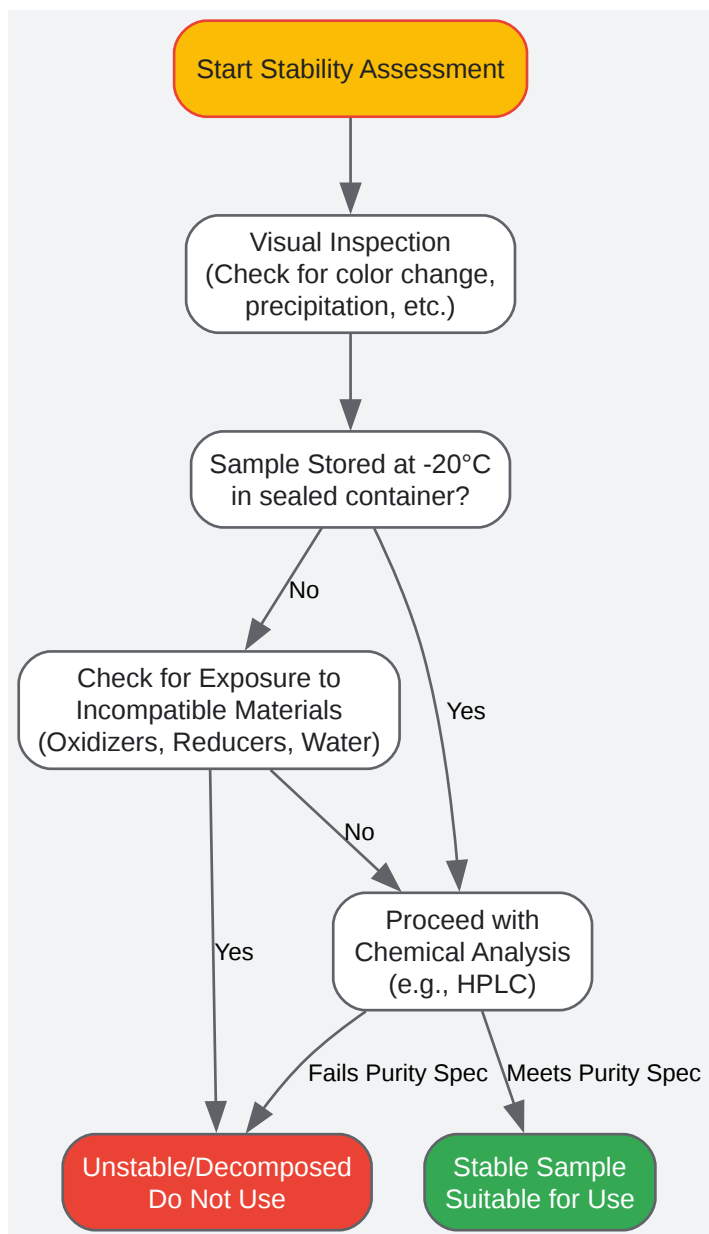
Start Stability Assessment

Visual Inspection
(Check for color change, precipitation, etc.)

Sample Stored at -20°C in sealed container?

No

Yes

Check for Exposure to Incompatible Materials (Oxidizers, Reducers, Water)

No

Yes

Proceed with Chemical Analysis (e.g., HPLC)

Fails Purity Spec

Meets Purity Spec

Unstable/Decomposed
Do Not Use

Stable Sample
Suitable for Use